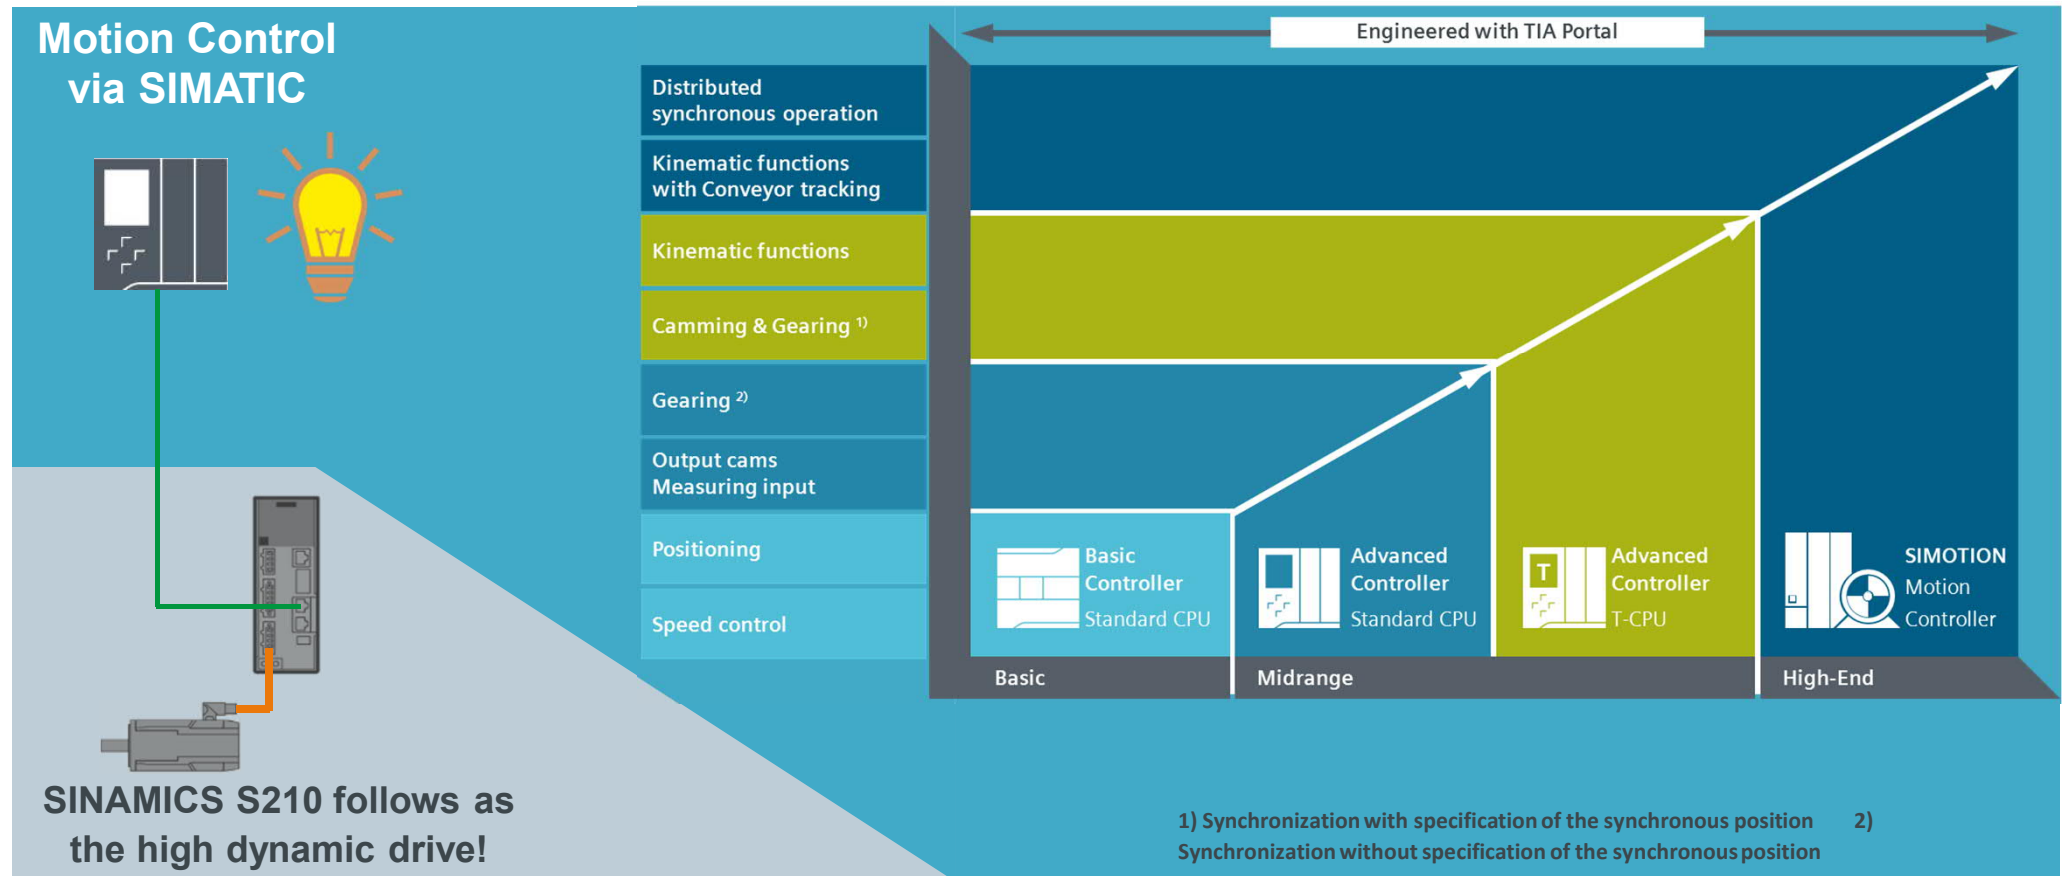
Motion Control via SIMATIC

SINAMICS S210 follows as the high dynamic drive!

Engineered with TIA Portal

Distributed synchronous operation

Kinematic functions with Conveyor tracking

Kinematic functions

Camming & Gearing $^{1)}$

Gearing $^{2)}$

Output cams Measuring input

Positioning

Speed control

Basic Controller Standard CPU

Advanced Controller Standard CPU

T

Advanced Controller T-CPU

SIMOTION Motion Controller

Basic

Midrange

High-End

1) Synchronization with specification of the synchronous position 2) Synchronization without specification of the synchronous position